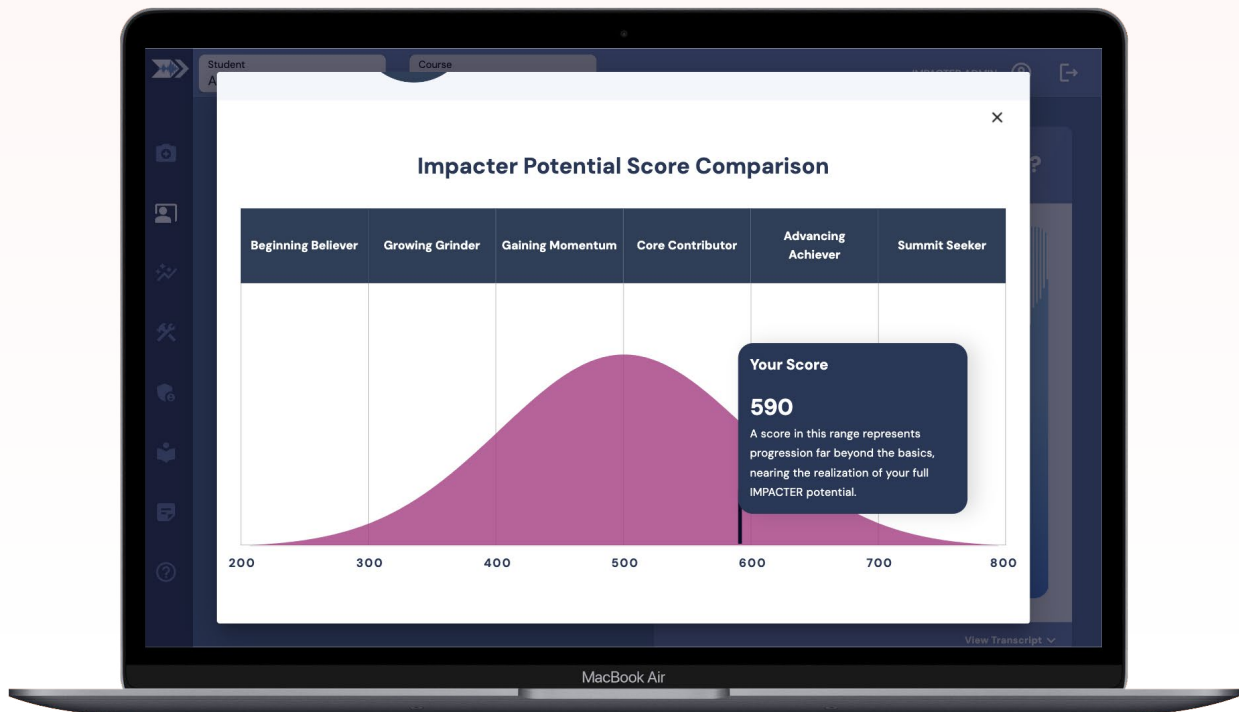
Student
A

Course

IMPACTER ADMIN

×

Impacter Potential Score Comparison

| Beginning Believer | Growing Grinder | Gaining Momentum | Core Contributor | Advancing Achiever | Summit Seeker |
|---|---|---|---|---|---|

Your Score

590

A score in this range represents progression far beyond the basics, nearing the realization of your full IMPACTER potential.

200 300 400 500 600 700 800

View Transcript

MacBook Air